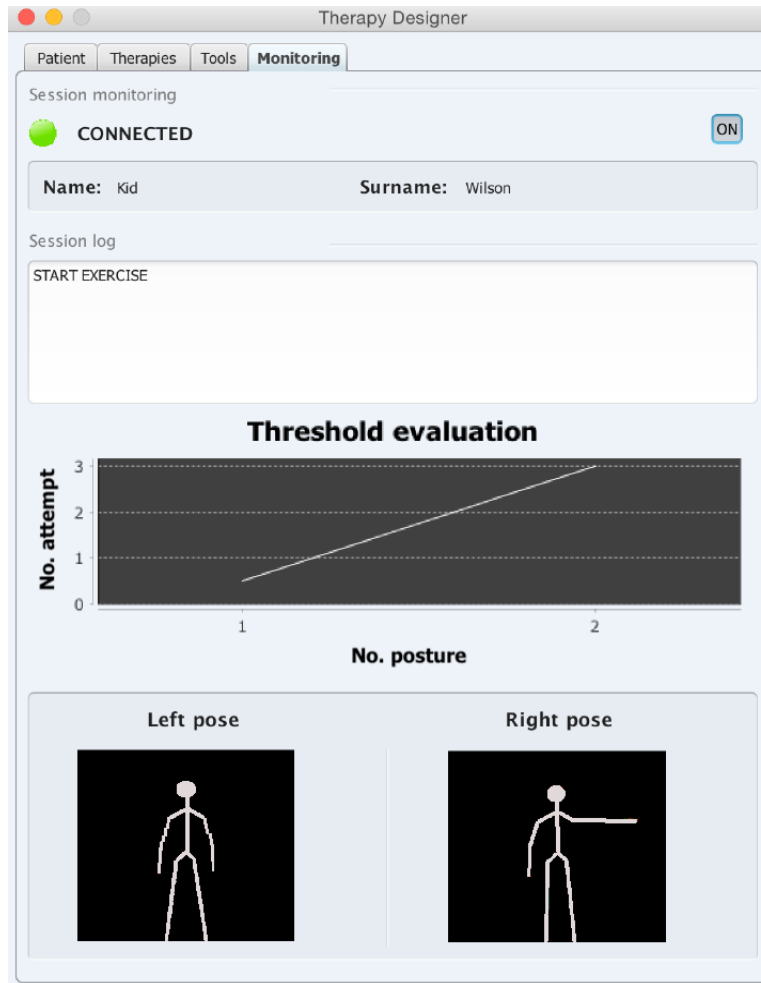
Therapy Designer

Patient Therapies Tools Monitoring

Session monitoring

CONNECTED

ON

Name: Kid

Surname: Wilson

Session log

START EXERCISE

Threshold evaluation

No. attempt

3
2
1
0

1
2

No. posture

Left pose

Right pose